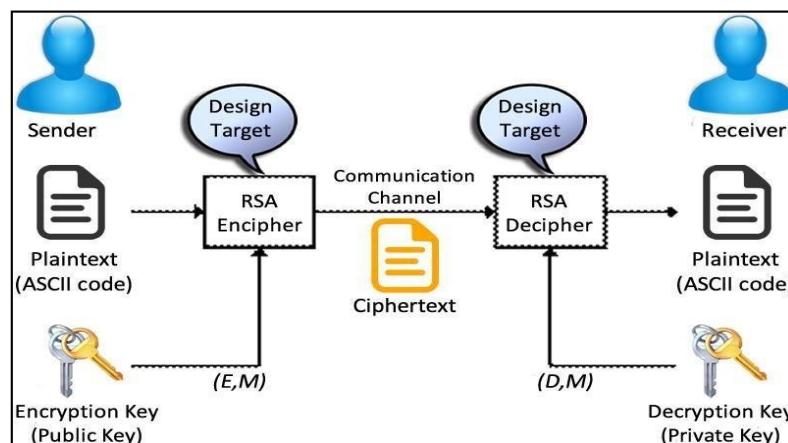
Sender

Design Target

Design Target

Receiver

Plaintext (ASCII code)

RSA Encipher

Communication Channel

RSA Decipher

Plaintext (ASCII code

Ciphertext

(E,M)

(D,M)

Encryption Key (Public Key)

Decryption Key (Private Key)